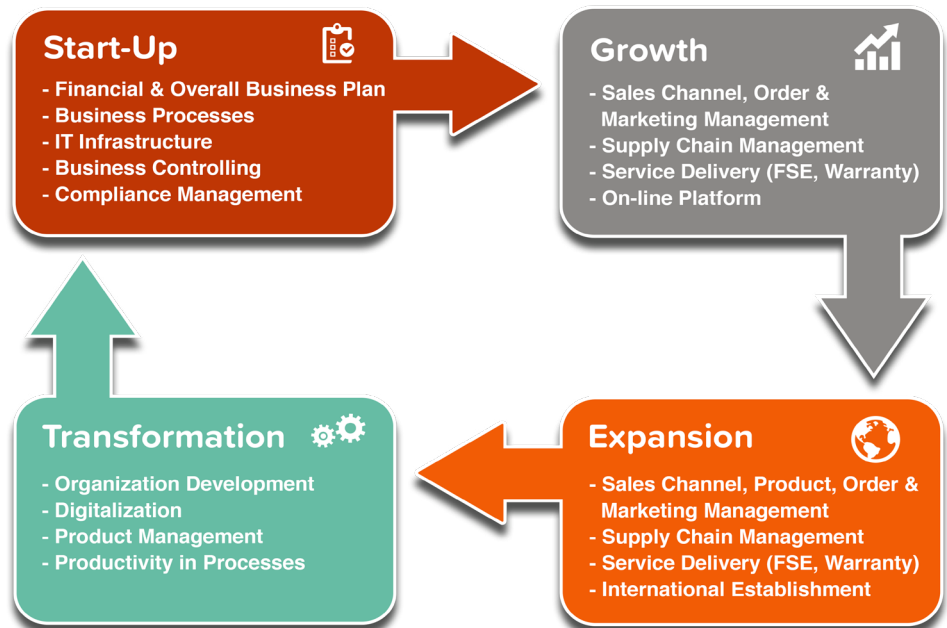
Start-Up

- Financial & Overall Business Plan
- Business Processes
- IT Infrastructure
- Business Controlling
- Compliance Management

Growth

- Sales Channel, Order & Marketing Management
- Supply Chain Management
- Service Delivery (FSE, Warranty)
- On-line Platform

Expansion

- Sales Channel, Product, Order & Marketing Management
- Supply Chain Management
- Service Delivery (FSE, Warranty)
- International Establishment

Transformation

- Organization Development
- Digitalization
- Product Management
- Productivity in Processes